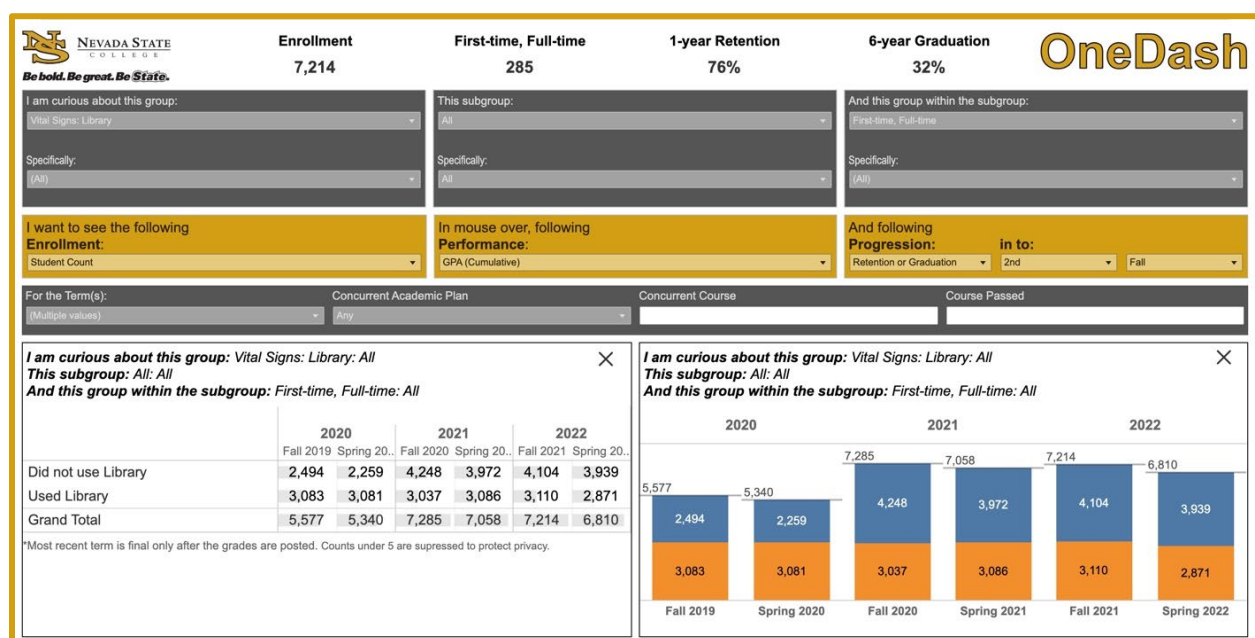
NS NEVADA STATE COLLEGE
Be bold. Be great. Be State.

Enrollment
7,214

First-time, Full-time
285

1-year Retention
76%

6-year Graduation
32%

OneDash

I am curious about this group:
Vital Signs: Library
Specifically:
(All)

This subgroup:
All
Specifically:
All

And this group within the subgroup:
First-time, Full-time
Specifically:
(All)

I want to see the following
Enrollment:
Student Count

In mouse over, following
Performance:
GPA (Cumulative)

And following
Progression: in to:
Retention or Graduation
2nd
Fall

For the Term(s):
(Multiple values)
Concurrent Academic Plan
Any
Concurrent Course
Course Passed

I am curious about this group: Vital Signs: Library: All
This subgroup: All: All
And this group within the subgroup: First-time, Full-time: All

| | 2020 | | 2021 | | 2022 | |
|---|---|---|---|---|---|---|
| | Fall 2019 | Spring 20.. | Fall 2020 | Spring 20.. | Fall 2021 | Spring 20.. |
| Did not use Library | 2,494 | 2,259 | 4,248 | 3,972 | 4,104 | 3,939 |
| Used Library | 3,083 | 3,081 | 3,037 | 3,086 | 3,110 | 2,871 |
| Grand Total | 5,577 | 5,340 | 7,285 | 7,058 | 7,214 | 6,810 |

*Most recent term is final only after the grades are posted. Counts under 5 are supressed to protect privacy.

I am curious about this group: Vital Signs: Library: All
This subgroup: All: All
And this group within the subgroup: First-time, Full-time: All

2020 2021 2022

5,577 5,340 7,285 7,058 7,214 6,810
2,494 2,259 4,248 3,972 4,104 3,939
3,083 3,081 3,037 3,086 3,110 2,871

Fall 2019 Spring 2020 Fall 2020 Spring 2021 Fall 2021 Spring 2022